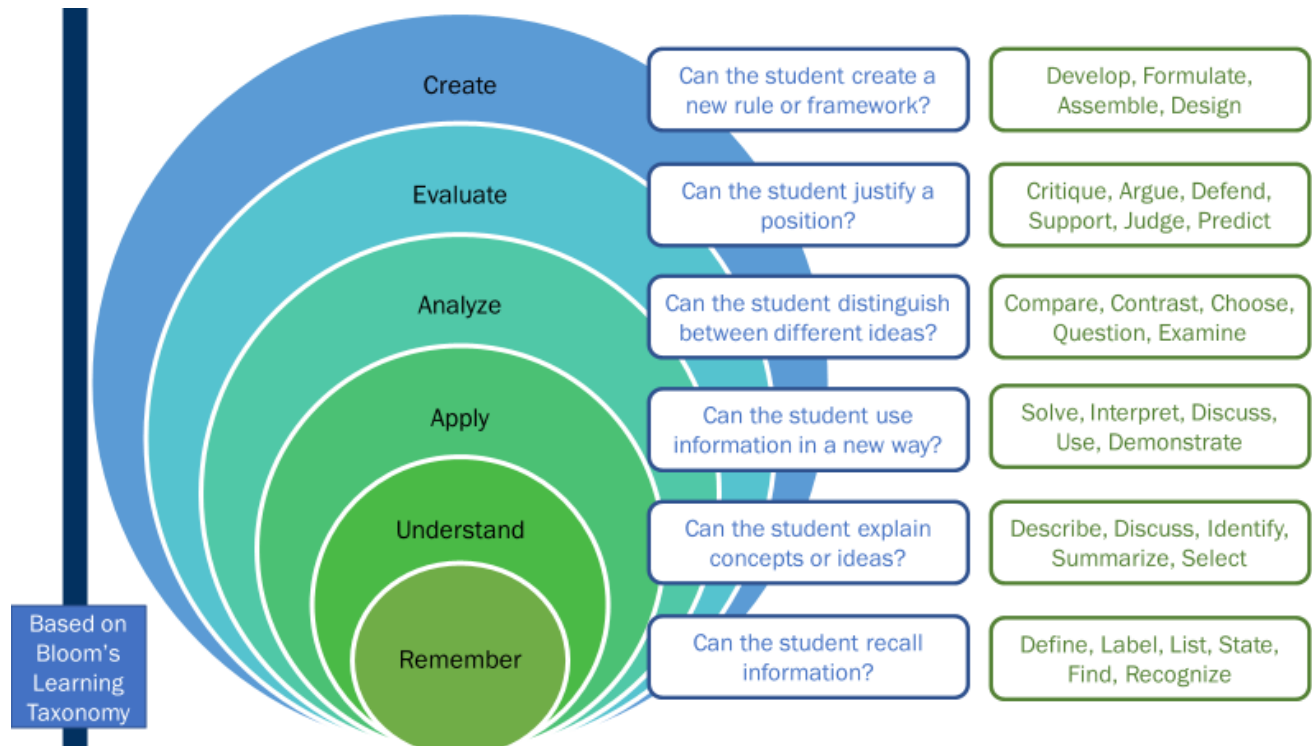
Create

Can the student create a new rule or framework?

Develop, Formulate, Assemble, Design

Evaluate

Can the student justify a position?

Critique, Argue, Defend, Support, Judge, Predict

Analyze

Can the student distinguish between different ideas?

Compare, Contrast, Choose, Question, Examine

Apply

Can the student use information in a new way?

Solve, Interpret, Discuss, Use, Demonstrate

Understand

Can the student explain concepts or ideas?

Describe, Discuss, Identify, Summarize, Select

Remember

Can the student recall information?

Define, Label, List, State, Find, Recognize

Based on Bloom's Learning Taxonomy